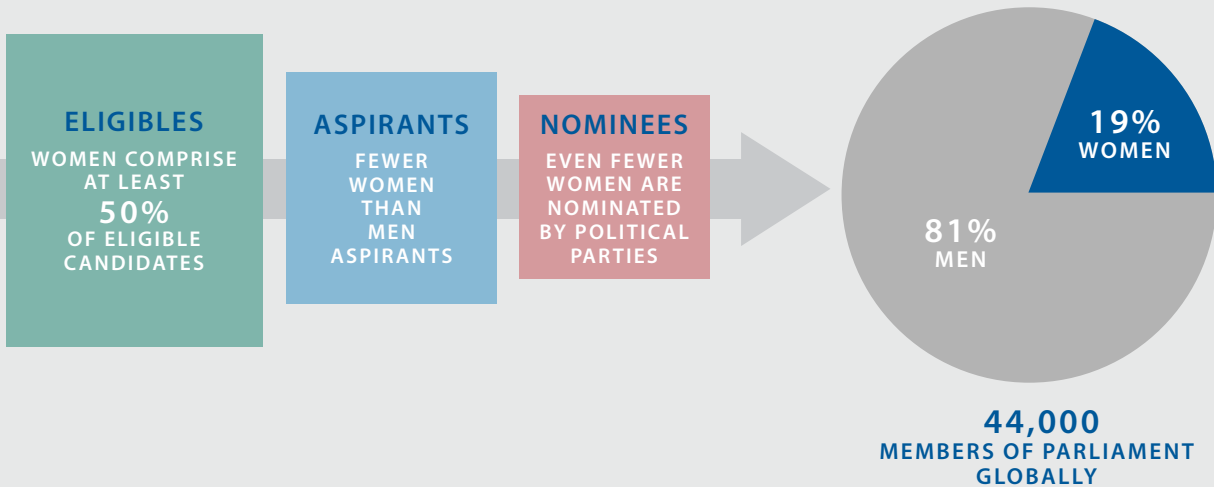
ELIGIBLES

WOMEN COMPRISE AT LEAST 50% OF ELIGIBLE CANDIDATES

ASPIRANTS

FEWER WOMEN THAN MEN ASPIRANTS

NOMINEES

EVEN FEWER WOMEN ARE NOMINATED BY POLITICAL PARTIES

19% WOMEN

81% MEN

44,000 MEMBERS OF PARLIAMENT GLOBALLY